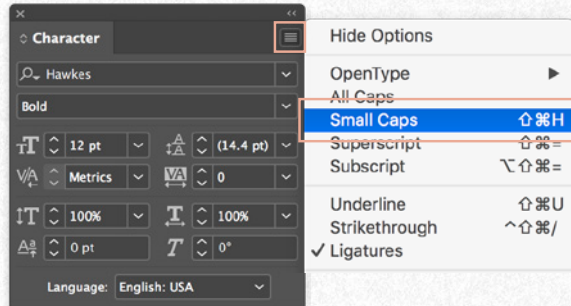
×
‹‹
Character
Hawkes
Bold
12 pt
(14.4 pt)
Metrics
0
100%
100%
0 pt
0°
Language: English: USA

Hide Options
OpenType ▶
All Caps
Small Caps ⇧⌘H
Superscript ⇧⌘=
Subscript ⌥⇧⌘=
Underline ⇧⌘U
Strikethrough ^⇧⌘/
✓ Ligatures